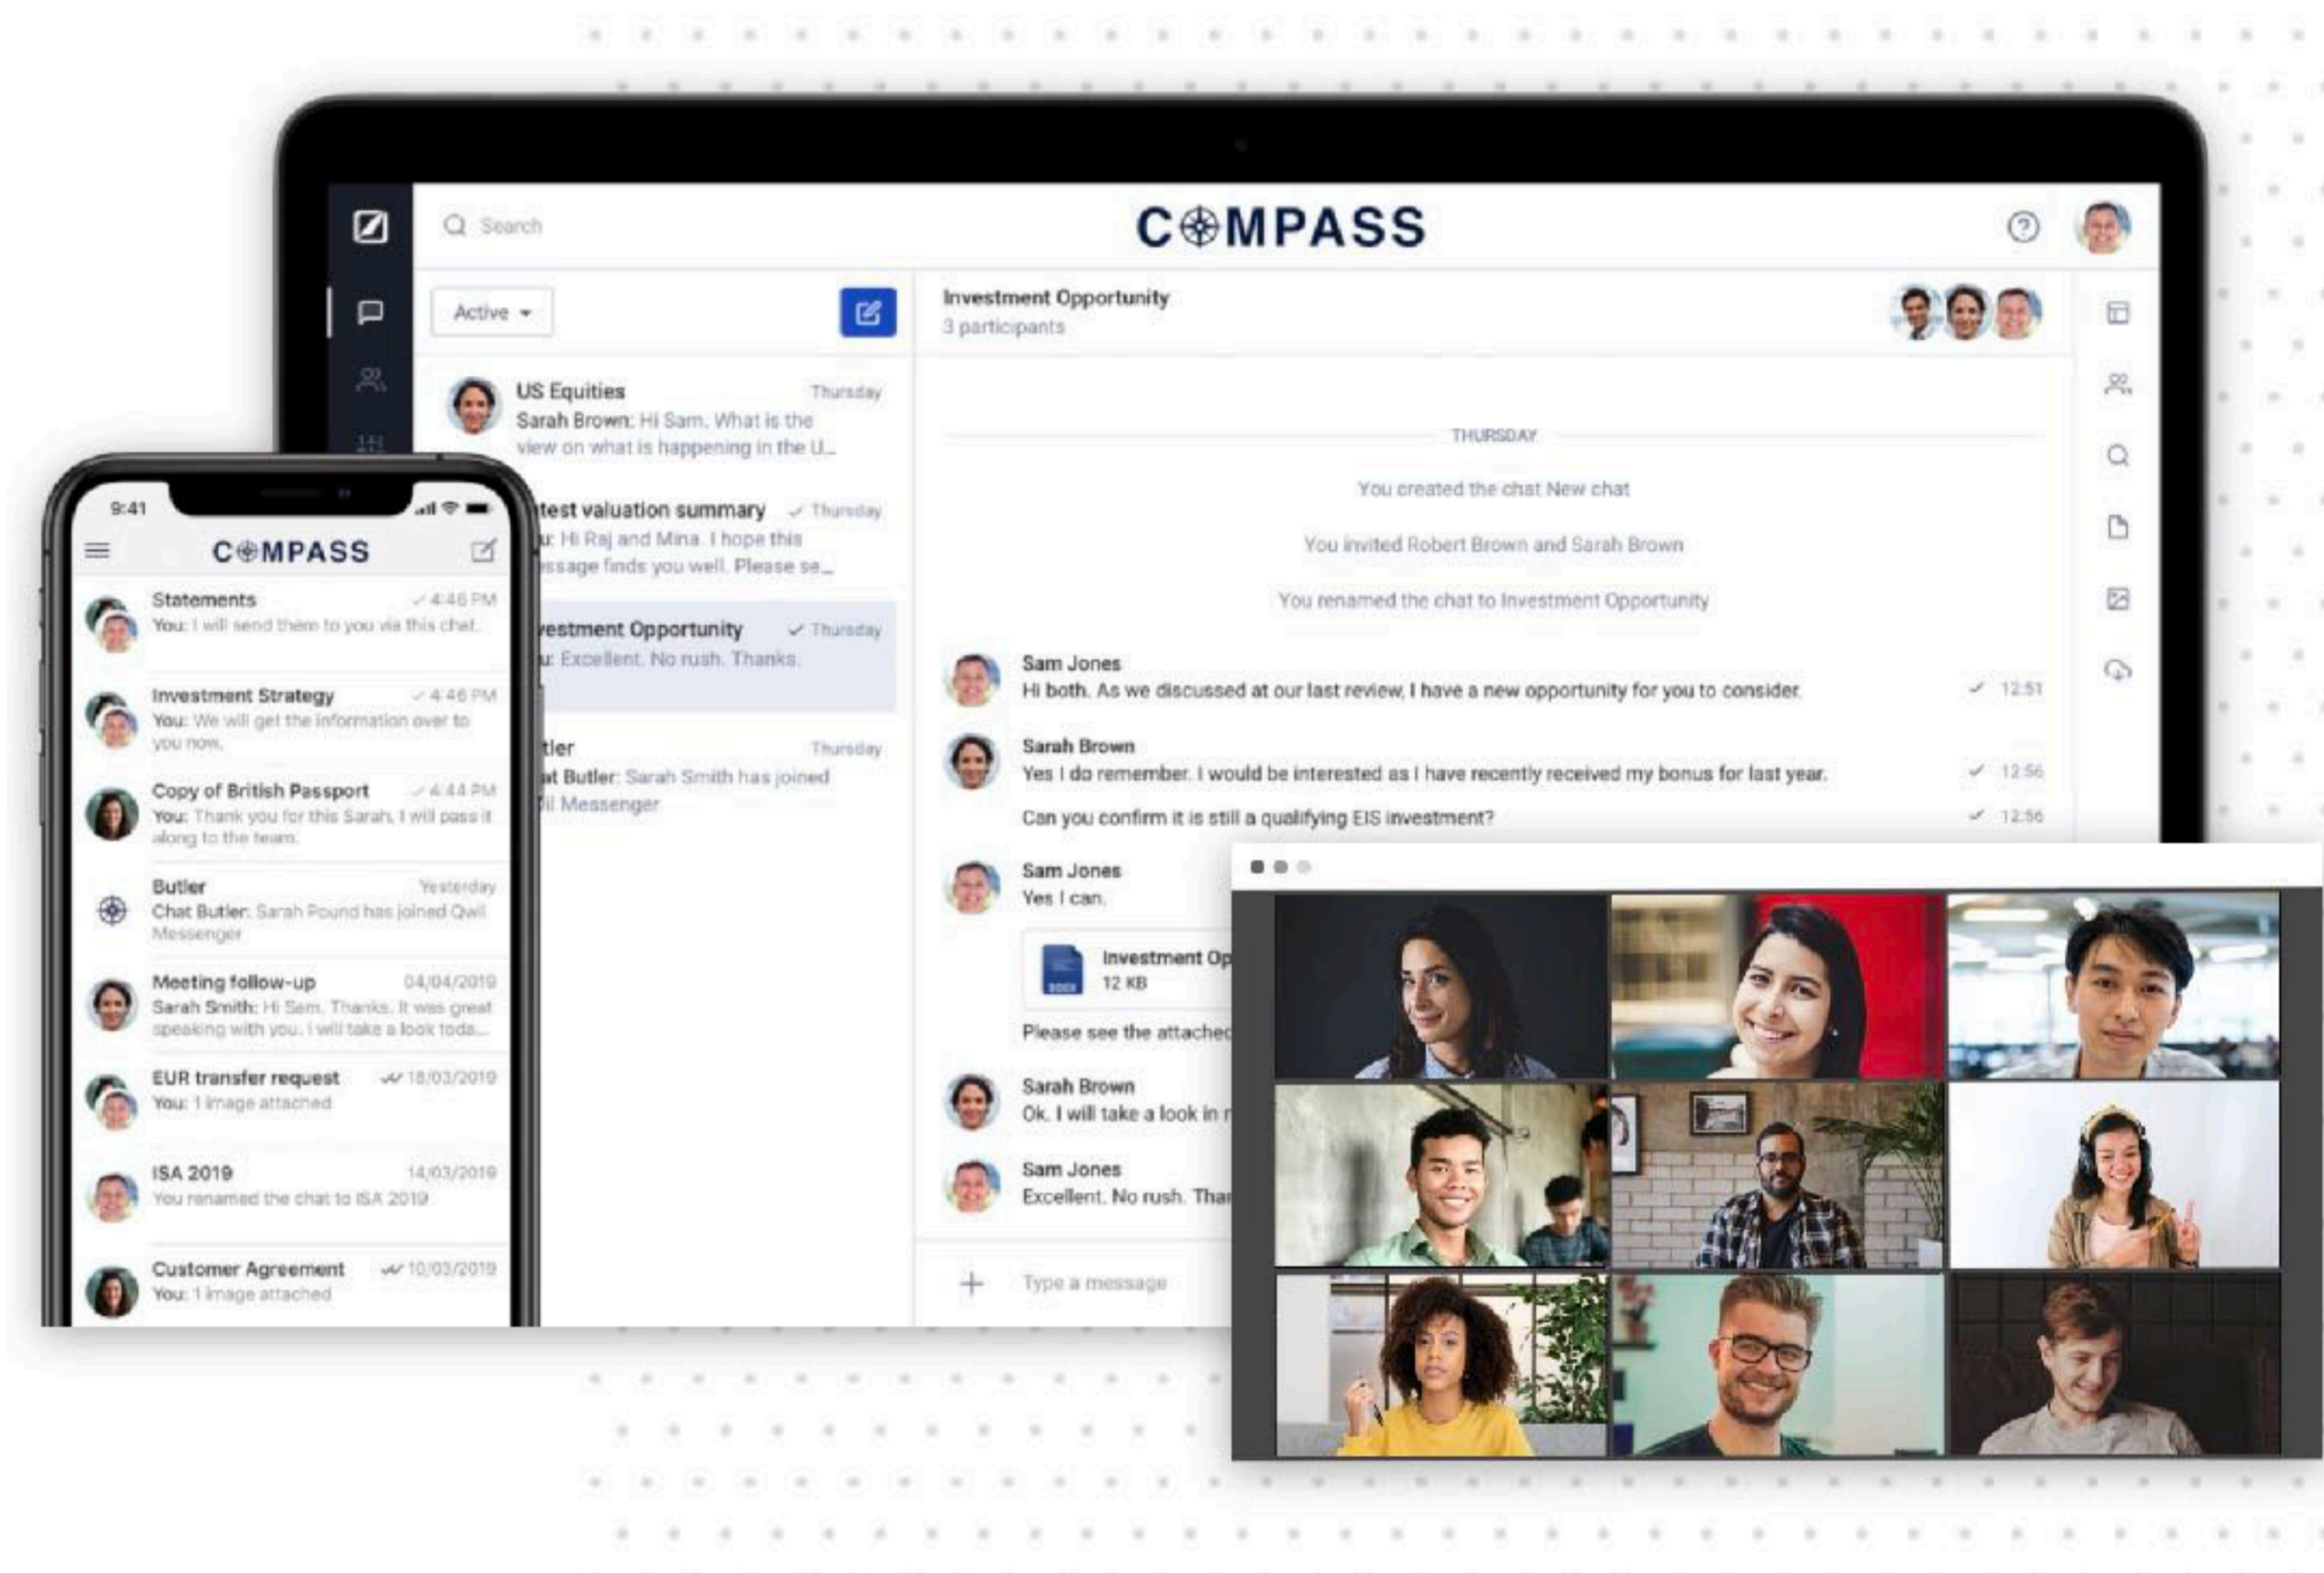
Search

COMPASS

Active

US Equities
Thursday
Sarah Brown: Hi Sam. What is the view on what is happening in the U...

test valuation summary
Thursday
u: Hi Raj and Mina. I hope this ssage finds you well. Please se...

estment Opportunity
Thursday
u: Excellent. No rush. Thanks.

tler
Thursday
at Butler: Sarah Smith has joined il Messenger

Investment Opportunity
3 participants

THURSDAY

You created the chat New chat

You invited Robert Brown and Sarah Brown

You renamed the chat to Investment Opportunity

Sam Jones
Hi both. As we discussed at our last review, I have a new opportunity for you to consider.
12:51

Sarah Brown
Yes I do remember. I would be interested as I have recently received my bonus for last year.
12:56
Can you confirm it is still a qualifying EIS investment?
12:56

Sam Jones
Yes I can.

Investment Op
12 KB

Please see the attached

Sarah Brown
Ok. I will take a look in r

Sam Jones
Excellent. No rush. Tha

Type a message

9:41

COMPASS

Statements
4:46 PM
You: I will send them to you via this chat.

Investment Strategy
4:46 PM
You: We will get the information over to you now.

Copy of British Passport
4:44 PM
You: Thank you for this Sarah. I will pass it along to the team.

Butler
Yesterday
Chat Butler: Sarah Pound has joined Qwil Messenger

Meeting follow-up
04/04/2019
Sarah Smith: Hi Sam. Thanks. It was great speaking with you. I will take a look toda...

EUR transfer request
18/03/2019
You: 1 image attached

ISA 2019
14/03/2019
You renamed the chat to ISA 2019

Customer Agreement
10/03/2019
You: 1 image attached